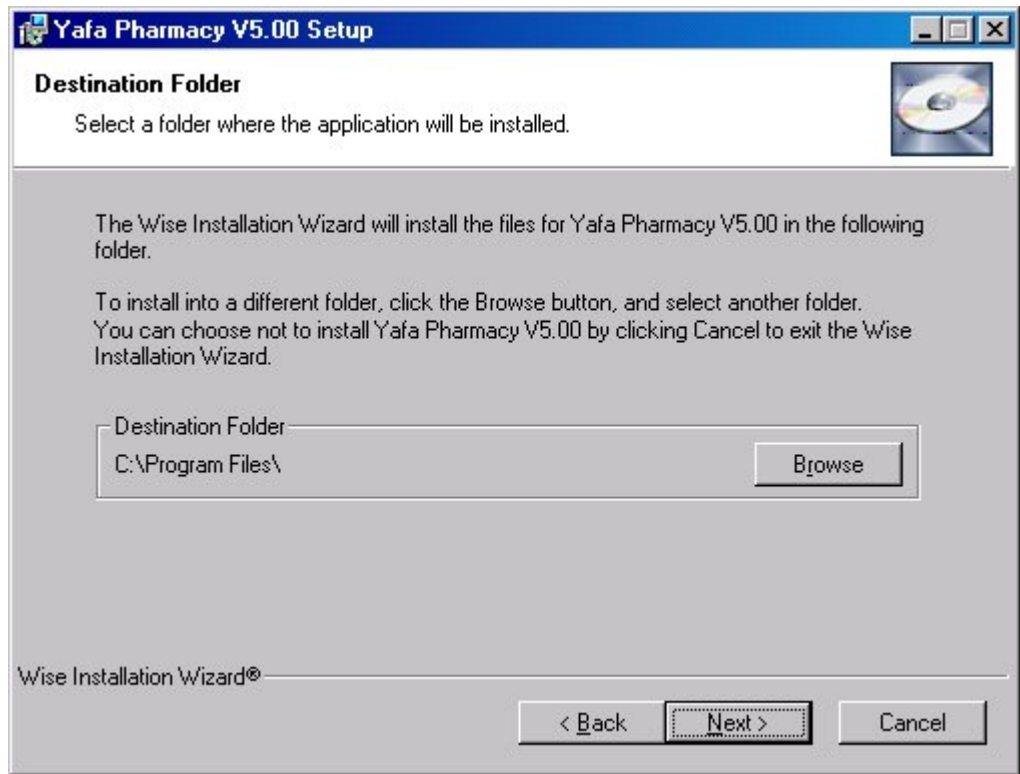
Yafa Pharmacy V5.00 Setup

Destination Folder

Select a folder where the application will be installed.

The Wise Installation Wizard will install the files for Yafa Pharmacy V5.00 in the following folder.

To install into a different folder, click the Browse button, and select another folder. You can choose not to install Yafa Pharmacy V5.00 by clicking Cancel to exit the Wise Installation Wizard.

Destination Folder

C:\Program Files\

Browse

Wise Installation Wizard®

< Back

Next >

Cancel